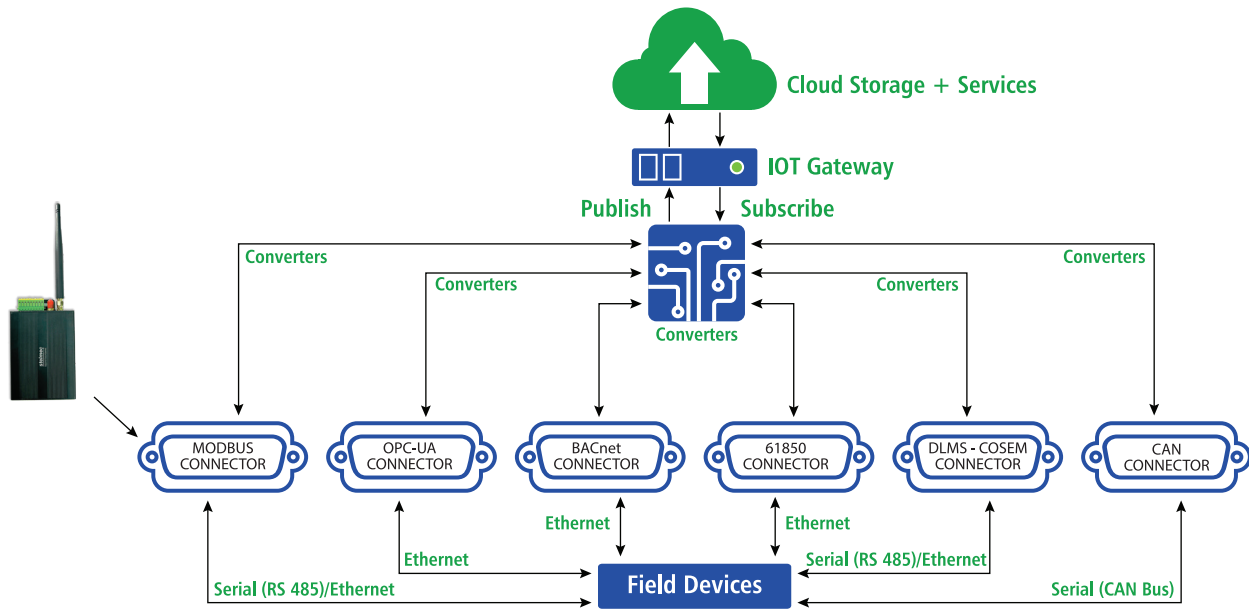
Cloud Storage + Services

IOT Gateway

Publish

Subscribe

Converters

Converters

Converters

Converters

Converters

MODBUS CONNECTOR

OPC-UA CONNECTOR

BACnet CONNECTOR

61850 CONNECTOR

DLMS - COSEM CONNECTOR

CAN CONNECTOR

Ethernet

Ethernet

Ethernet

Serial (RS 485)/Ethernet

Serial (RS 485)/Ethernet

Serial (CAN Bus)

Field Devices